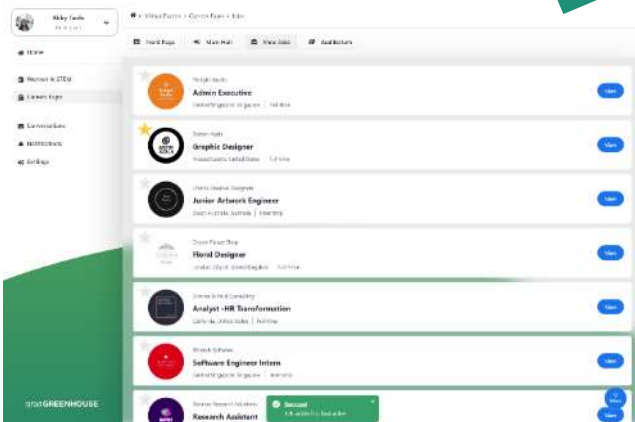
Abby Tasks
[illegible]

Home

Women in STEM
Career Expo

Conversations
Notifications
Settings

Virtual Events > Career Expo > Jobs

Floral Page
Main Hall
View Jobs
Leaderboard

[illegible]
Admin Executive
Central Singapore, Singapore | Full-time
View

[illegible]
Graphic Designer
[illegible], United States | Full-time
View

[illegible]
Junior Artwork Engineer
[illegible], Australia | Internship
View

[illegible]
Floral Designer
London City of, United Kingdom | Full-time
View

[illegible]
Analyst -HR Transformation
California, United States | Full-time
View

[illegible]
Software Engineer Intern
Central Singapore, Singapore | Internship
View

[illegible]
Research Assistant
View

Success
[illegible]

grad GREENHOUSE